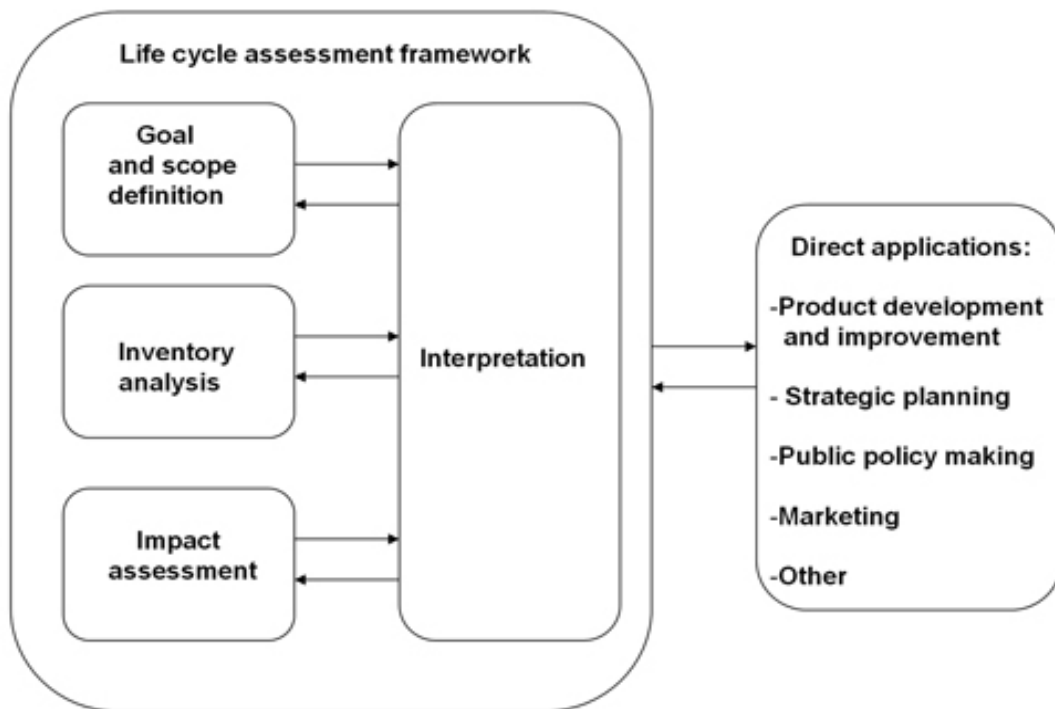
Life cycle assessment framework

Goal and scope definition

Inventory analysis

Impact assessment

Interpretation

Direct applications:

-Product development and improvement

- Strategic planning

-Public policy making

-Marketing

-Other